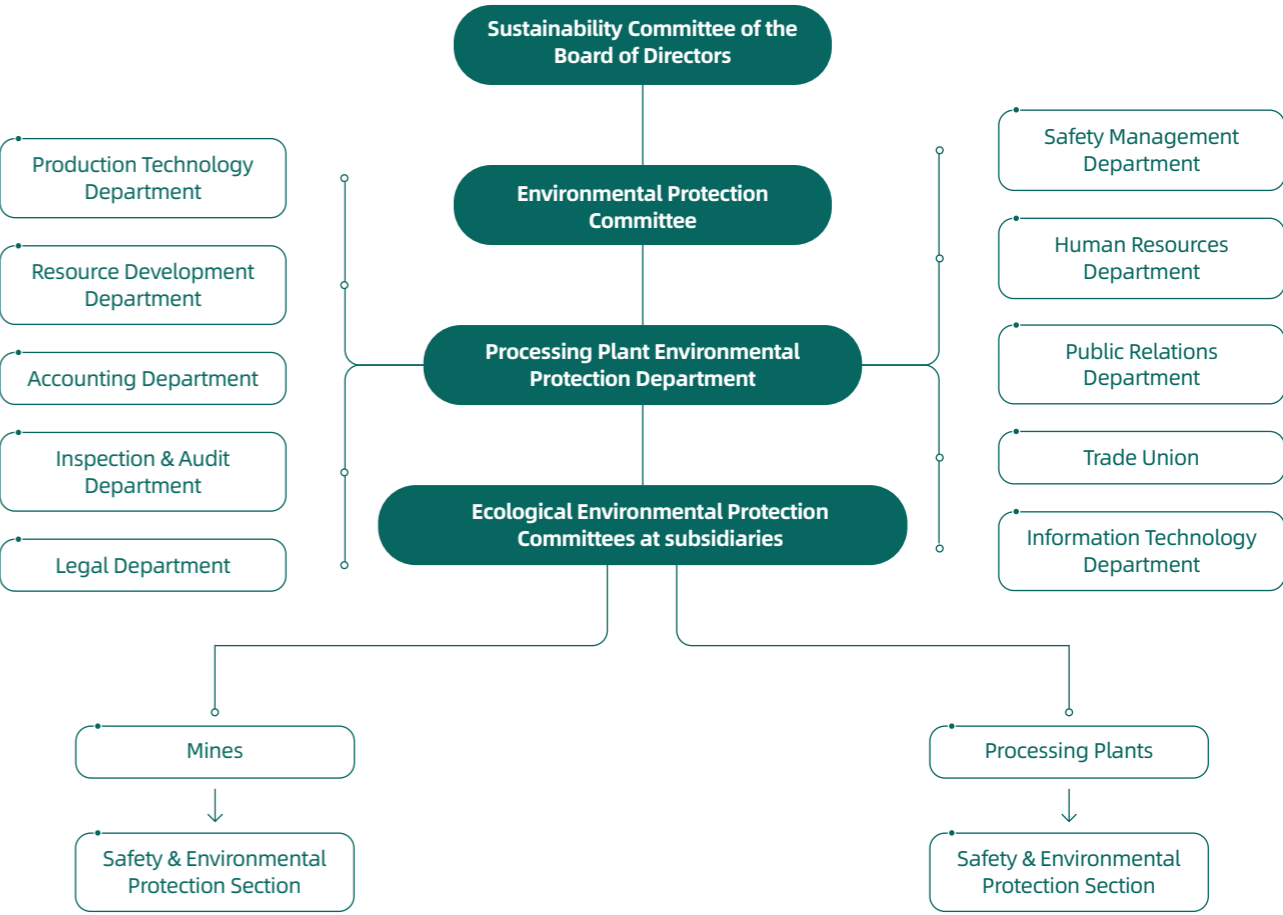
Sustainability Committee of the Board of Directors

Production Technology Department

Resource Development Department

Accounting Department

Inspection & Audit Department

Legal Department

Environmental Protection Committee

Processing Plant Environmental Protection Department

Ecological Environmental Protection Committees at subsidiaries

Safety Management Department

Human Resources Department

Public Relations Department

Trade Union

Information Technology Department

Mines

Safety & Environmental Protection Section

Processing Plants

Safety & Environmental Protection Section